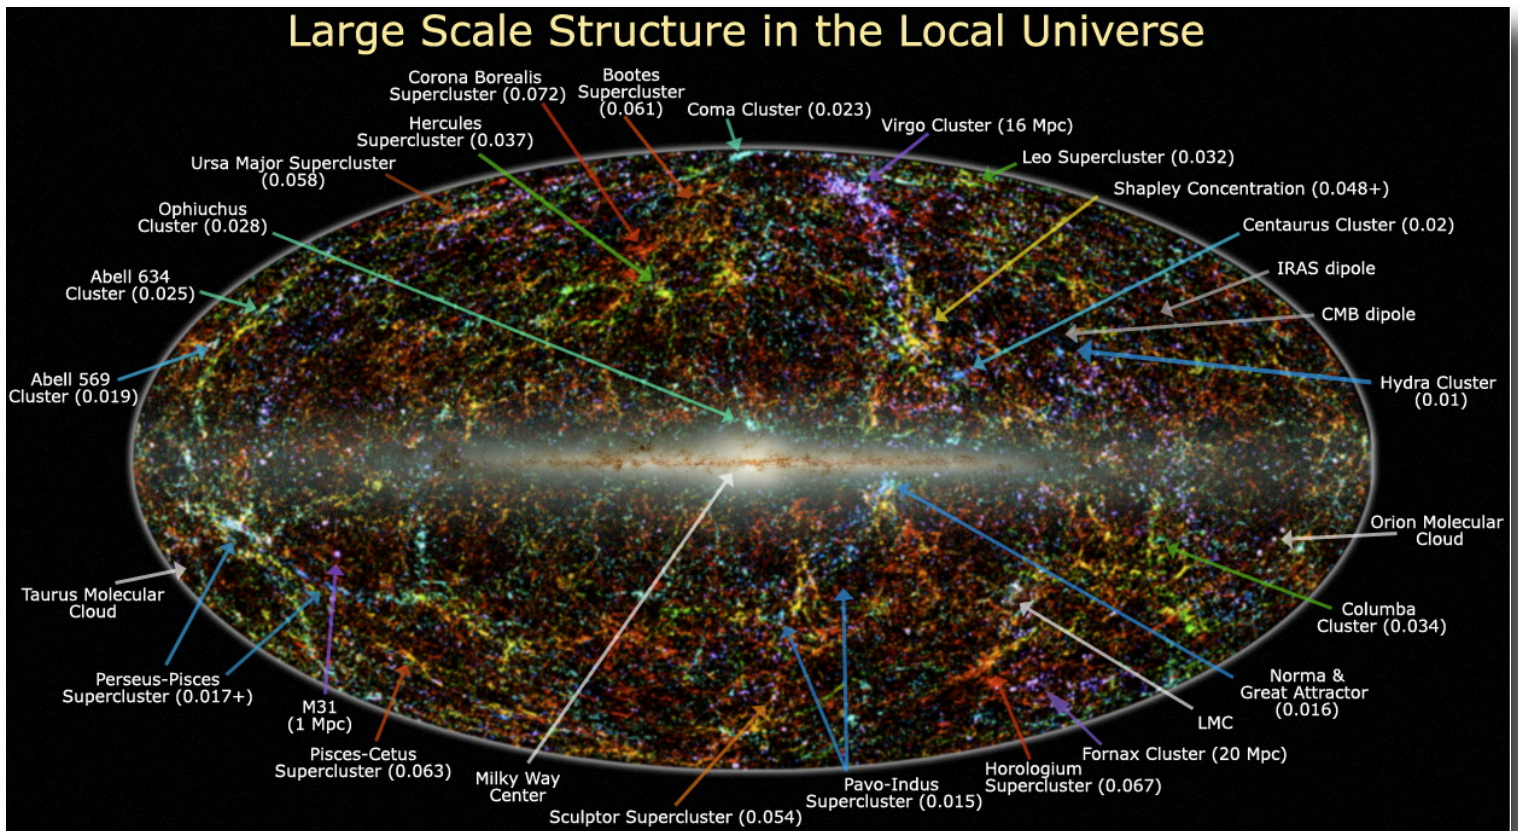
Large Scale Structure in the Local Universe

Corona Borealis Supercluster (0.072)

Bootes Supercluster (0.061)

Coma Cluster (0.023)

Virgo Cluster (16 Mpc)

Hercules Supercluster (0.037)

Leo Supercluster (0.032)

Ursa Major Supercluster (0.058)

Shapley Concentration (0.048+)

Ophiuchus Cluster (0.028)

Centaurus Cluster (0.02)

IRAS dipole

Abell 634 Cluster (0.025)

CMB dipole

Abell 569 Cluster (0.019)

Hydra Cluster (0.01)

Orion Molecular Cloud

Taurus Molecular Cloud

Columba Cluster (0.034)

Perseus-Pisces Supercluster (0.017+)

Norma & Great Attractor (0.016)

M31 (1 Mpc)

LMC

Pisces-Cetus Supercluster (0.063)

Fornax Cluster (20 Mpc)

Milky Way Center

Horologium Supercluster (0.067)

Pavo-Indus Supercluster (0.015)

Sculptor Supercluster (0.054)